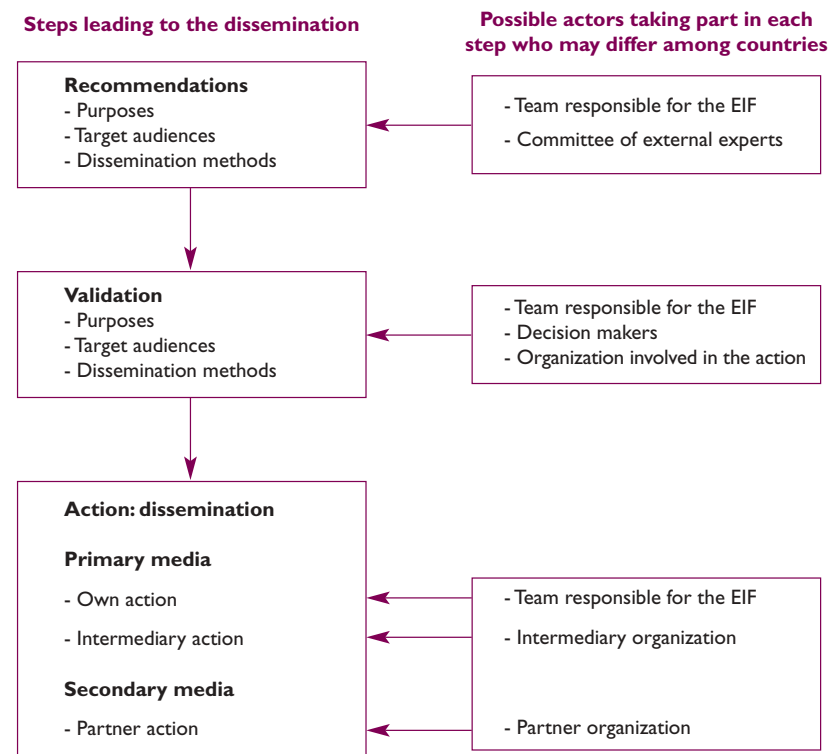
Steps leading to the dissemination

Possible actors taking part in each step who may differ among countries

Recommendations
- Purposes
- Target audiences
- Dissemination methods

- Team responsible for the EIF
- Committee of external experts

Validation
- Purposes
- Target audiences
- Dissemination methods

- Team responsible for the EIF
- Decision makers
- Organization involved in the action

Action: dissemination

Primary media

- Own action

- Intermediary action

Secondary media

- Partner action

- Team responsible for the EIF

- Intermediary organization

- Partner organization